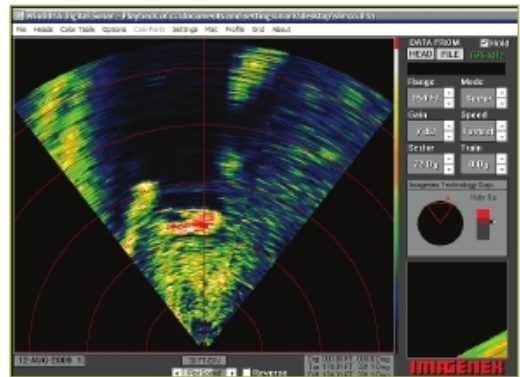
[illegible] Digital Sonar - Playback of c:\documents and settings\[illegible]

File Heads Color Table Options Com Ports Settings Misc Profile Grid About

DATA FROM
Hold
HEAD FILE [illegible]

Range
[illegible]
Mode
Sector

Gain
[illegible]
Speed
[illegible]

Sector
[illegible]
Train
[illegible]

Imagenex Technology Corp.

12-AUG-2009 1

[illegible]

Reverse

IMAGENEX